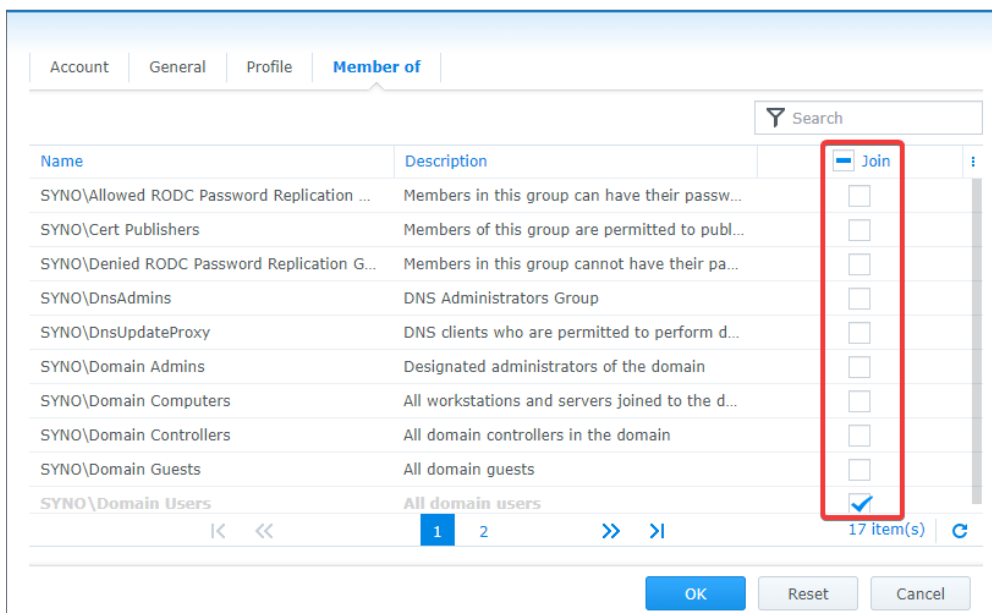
Account General Profile Member of

Search

| Name | Description | Join |
|---|---|---|
| SYNO\Allowed RODC Password Replication ... | Members in this group can have their passw... | |
| SYNO\Cert Publishers | Members of this group are permitted to publ... | |
| SYNO\Denied RODC Password Replication G... | Members in this group cannot have their pa... | |
| SYNO\DnsAdmins | DNS Administrators Group | |
| SYNO\DnsUpdateProxy | DNS clients who are permitted to perform d... | |
| SYNO\Domain Admins | Designated administrators of the domain | |
| SYNO\Domain Computers | All workstations and servers joined to the d... | |
| SYNO\Domain Controllers | All domain controllers in the domain | |
| SYNO\Domain Guests | All domain guests | |
| SYNO\Domain Users | All domain users | ✓ |

1 2

17 item(s)

OK Reset Cancel